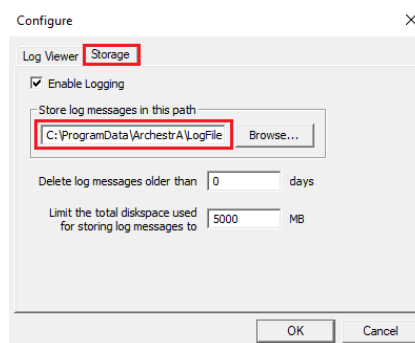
Configure

Log Viewer | Storage

Enable Logging

Store log messages in this path

C:\ProgramData\ArchestrA\LogFile

Browse...

Delete log messages older than 0 days

Limit the total diskspace used for storing log messages to 5000 MB

OK

Cancel